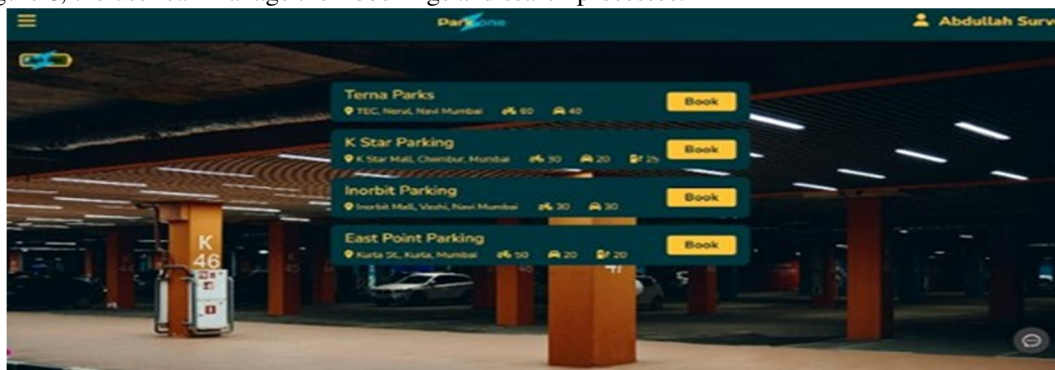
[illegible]

ParkZone

Abdullah Surv

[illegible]

Terna Parks
TEC, Nerul, Navi Mumbai 60 40
Book

K Star Parking
K Star Mall, Chembur, Mumbai 30 20 25
Book

Inorbit Parking
Inorbit Mall, Vashi, Navi Mumbai 30 30
Book

East Point Parking
Kurla St., Kurla, Mumbai 50 20 20
Book

K
46